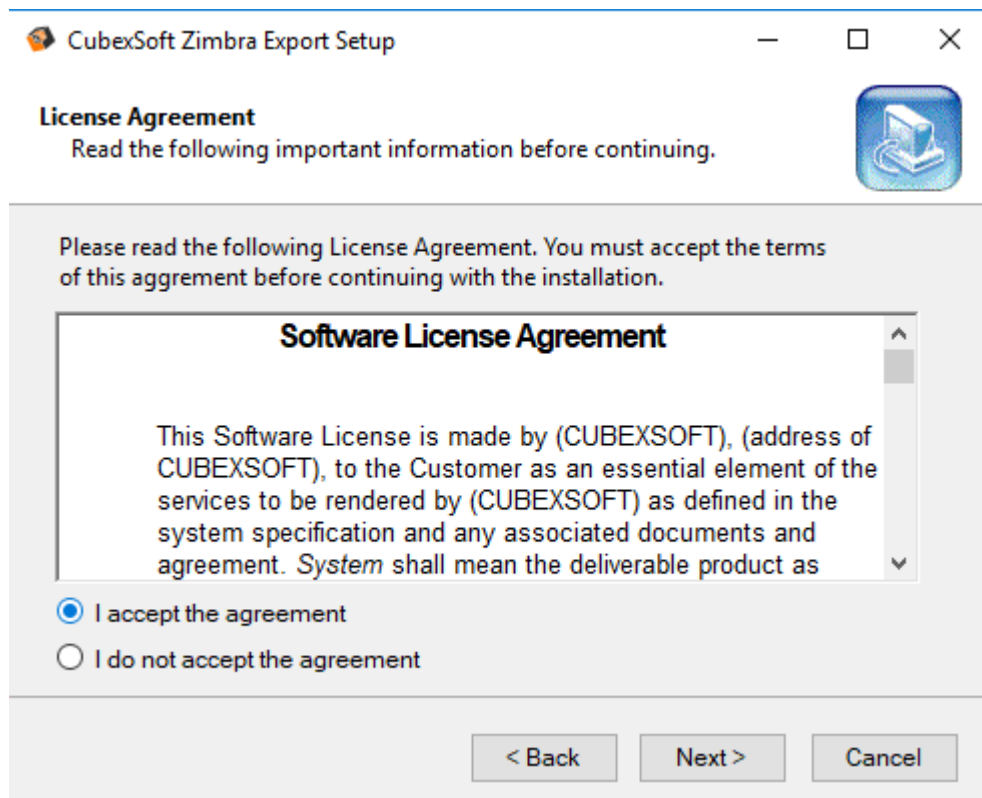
CubexSoft Zimbra Export Setup

License Agreement
Read the following important information before continuing.

Please read the following License Agreement. You must accept the terms of this aggrement before continuing with the installation.

Software License Agreement

This Software License is made by (CUBEXSOFT), (address of CUBEXSOFT), to the Customer as an essential element of the services to be rendered by (CUBEXSOFT) as defined in the system specification and any associated documents and agreement. System shall mean the deliverable product as

I accept the agreement

I do not accept the agreement

< Back

Next >

Cancel